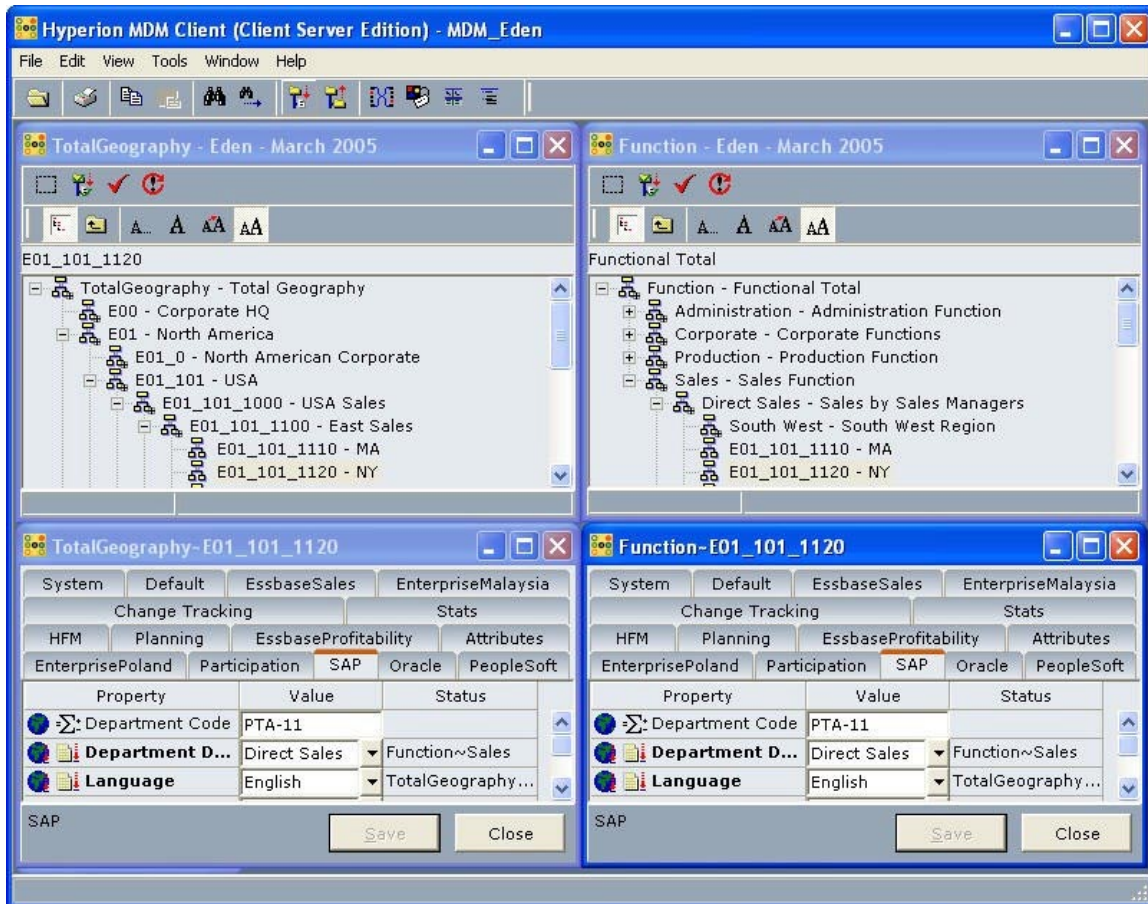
Hyperion MDM Client (Client Server Edition) - MDM_Eden

File Edit View Tools Window Help

TotalGeography - Eden - March 2005

A A AA AA

E01_101_1120

TotalGeography - Total Geography
E00 - Corporate HQ
E01 - North America
E01_0 - North American Corporate
E01_101 - USA
E01_101_1000 - USA Sales
E01_101_1100 - East Sales
E01_101_1110 - MA
E01_101_1120 - NY

Function - Eden - March 2005

A A AA AA

Functional Total

Function - Functional Total
Administration - Administration Function
Corporate - Corporate Functions
Production - Production Function
Sales - Sales Function
Direct Sales - Sales by Sales Managers
South West - South West Region
E01_101_1110 - MA
E01_101_1120 - NY

TotalGeography~E01_101_1120

System | Default | EssbaseSales | EnterpriseMalaysia
Change Tracking | Stats
HFM | Planning | EssbaseProfitability | Attributes
EnterprisePoland | Participation | SAP | Oracle | PeopleSoft

| Property | Value | Status |
|---|---|---|
| Department Code | PTA-11 | |
| Department D... | Direct Sales | Function~Sales |
| Language | English | TotalGeography... |

SAP

Save Close

Function~E01_101_1120

System | Default | EssbaseSales | EnterpriseMalaysia
Change Tracking | Stats
HFM | Planning | EssbaseProfitability | Attributes
EnterprisePoland | Participation | SAP | Oracle | PeopleSoft

| Property | Value | Status |
|---|---|---|
| Department Code | PTA-11 | |
| Department D... | Direct Sales | Function~Sales |
| Language | English | TotalGeography... |

SAP

Save Close